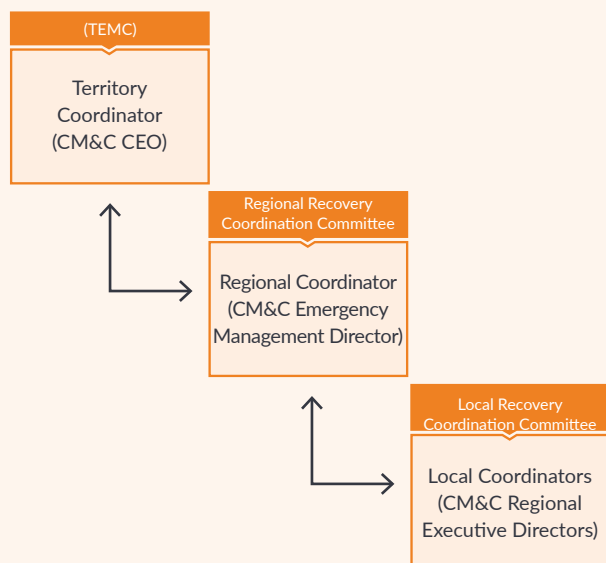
(TEMC)

Territory Coordinator (CM&C CEO)

Regional Recovery Coordination Committee

Regional Coordinator (CM&C Emergency Management Director)

Local Recovery Coordination Committee

Local Coordinators (CM&C Regional Executive Directors)